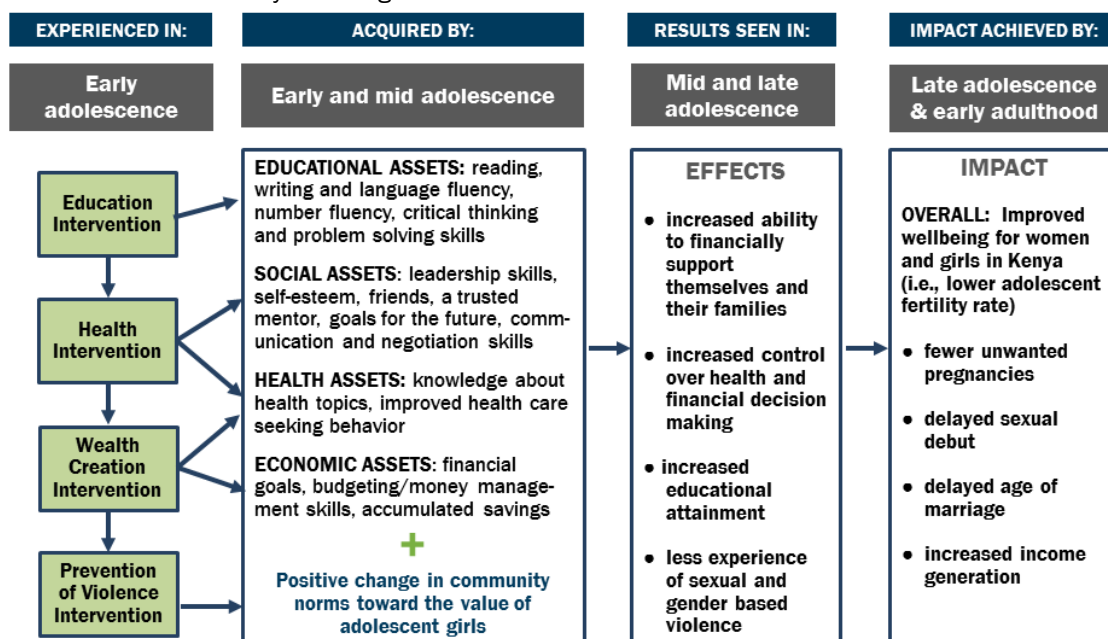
EXPERIENCED IN:

Early adolescence

Education Intervention

Health Intervention

Wealth Creation Intervention

Prevention of Violence Intervention

ACQUIRED BY:

Early and mid adolescence

EDUCATIONAL ASSETS: reading, writing and language fluency, number fluency, critical thinking and problem solving skills

SOCIAL ASSETS: leadership skills, self-esteem, friends, a trusted mentor, goals for the future, communication and negotiation skills

HEALTH ASSETS: knowledge about health topics, improved health care seeking behavior

ECONOMIC ASSETS: financial goals, budgeting/money management skills, accumulated savings

+

Positive change in community norms toward the value of adolescent girls

RESULTS SEEN IN:

Mid and late adolescence

EFFECTS

• increased ability to financially support themselves and their families

• increased control over health and financial decision making

• increased educational attainment

• less experience of sexual and gender based violence

IMPACT ACHIEVED BY:

Late adolescence & early adulthood

IMPACT

OVERALL: Improved wellbeing for women and girls in Kenya (i.e., lower adolescent fertility rate)

• fewer unwanted pregnancies

• delayed sexual debut

• delayed age of marriage

• increased income generation